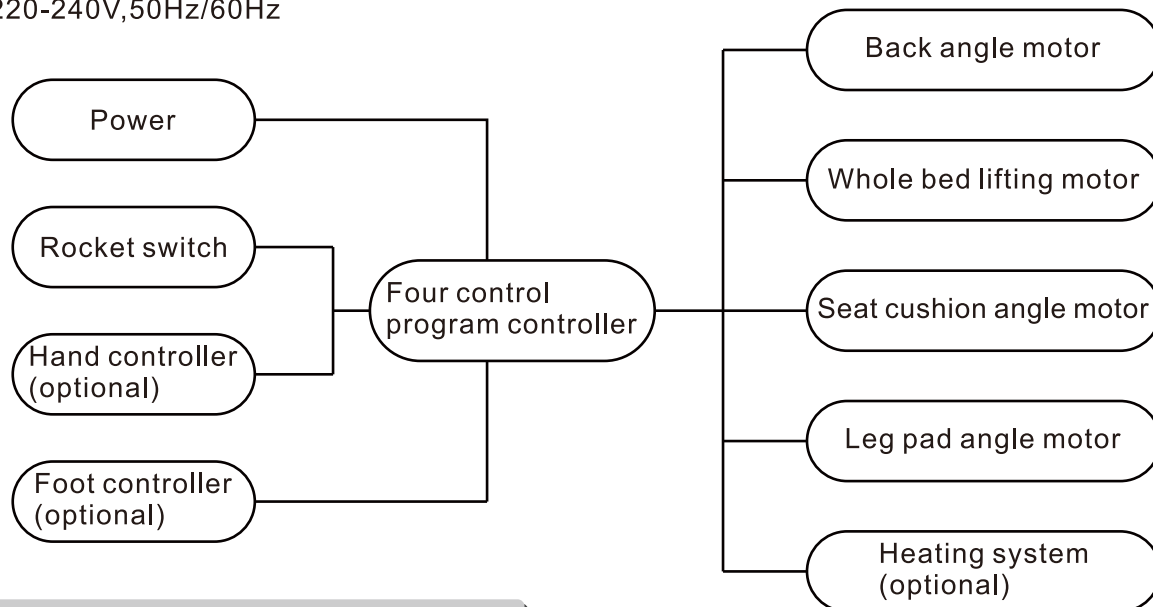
220-240V,50Hz/60Hz

Power

Rocket switch

Hand controller (optional)

Foot controller (optional)

Four control program controller

Back angle motor

Whole bed lifting motor

Seat cushion angle motor

Leg pad angle motor

Heating system (optional)